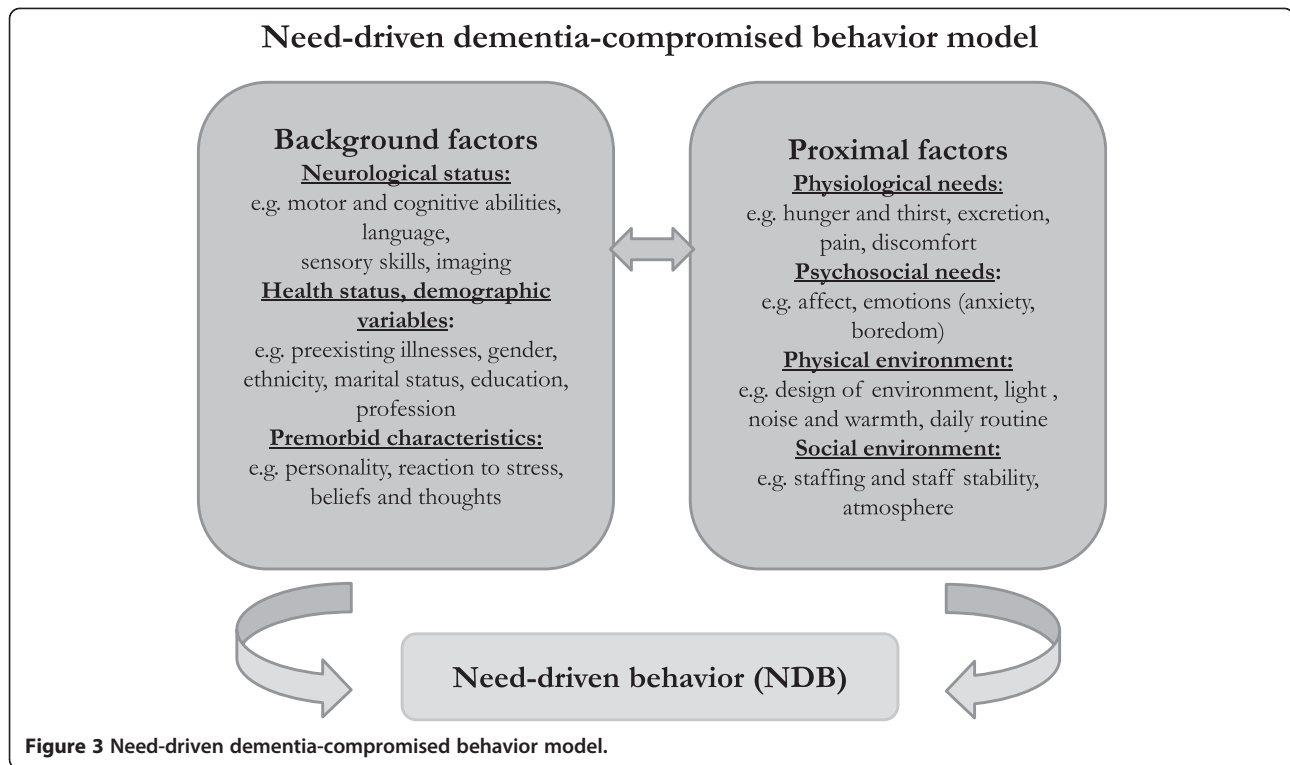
Need-driven dementia-compromised behavior model

Background factors
Neurological status:
e.g. motor and cognitive abilities, language, sensory skills, imaging
Health status, demographic variables:
e.g. preexisting illnesses, gender, ethnicity, marital status, education, profession
Premorbid characteristics:
e.g. personality, reaction to stress, beliefs and thoughts

Proximal factors
Physiological needs:
e.g. hunger and thirst, excretion, pain, discomfort
Psychosocial needs:
e.g. affect, emotions (anxiety, boredom)
Physical environment:
e.g. design of environment, light , noise and warmth, daily routine
Social environment:
e.g. staffing and staff stability, atmosphere

Need-driven behavior (NDB)

Figure 3 Need-driven dementia-compromised behavior model.